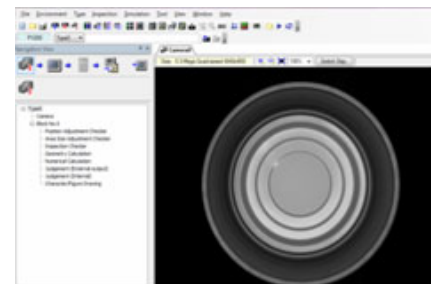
File Environment Type Inspection Simulation Tool View Window Help

Navigation View

Camera0

Type1

Camera

Block No.0

Position Adjustment Checker

Area Size Adjustment Checker

Inspection Checker

Geometry Calculation

Numerical Calculation

Judgement (External output)

Judgement (Internal)

Character/Figure Drawing

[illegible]